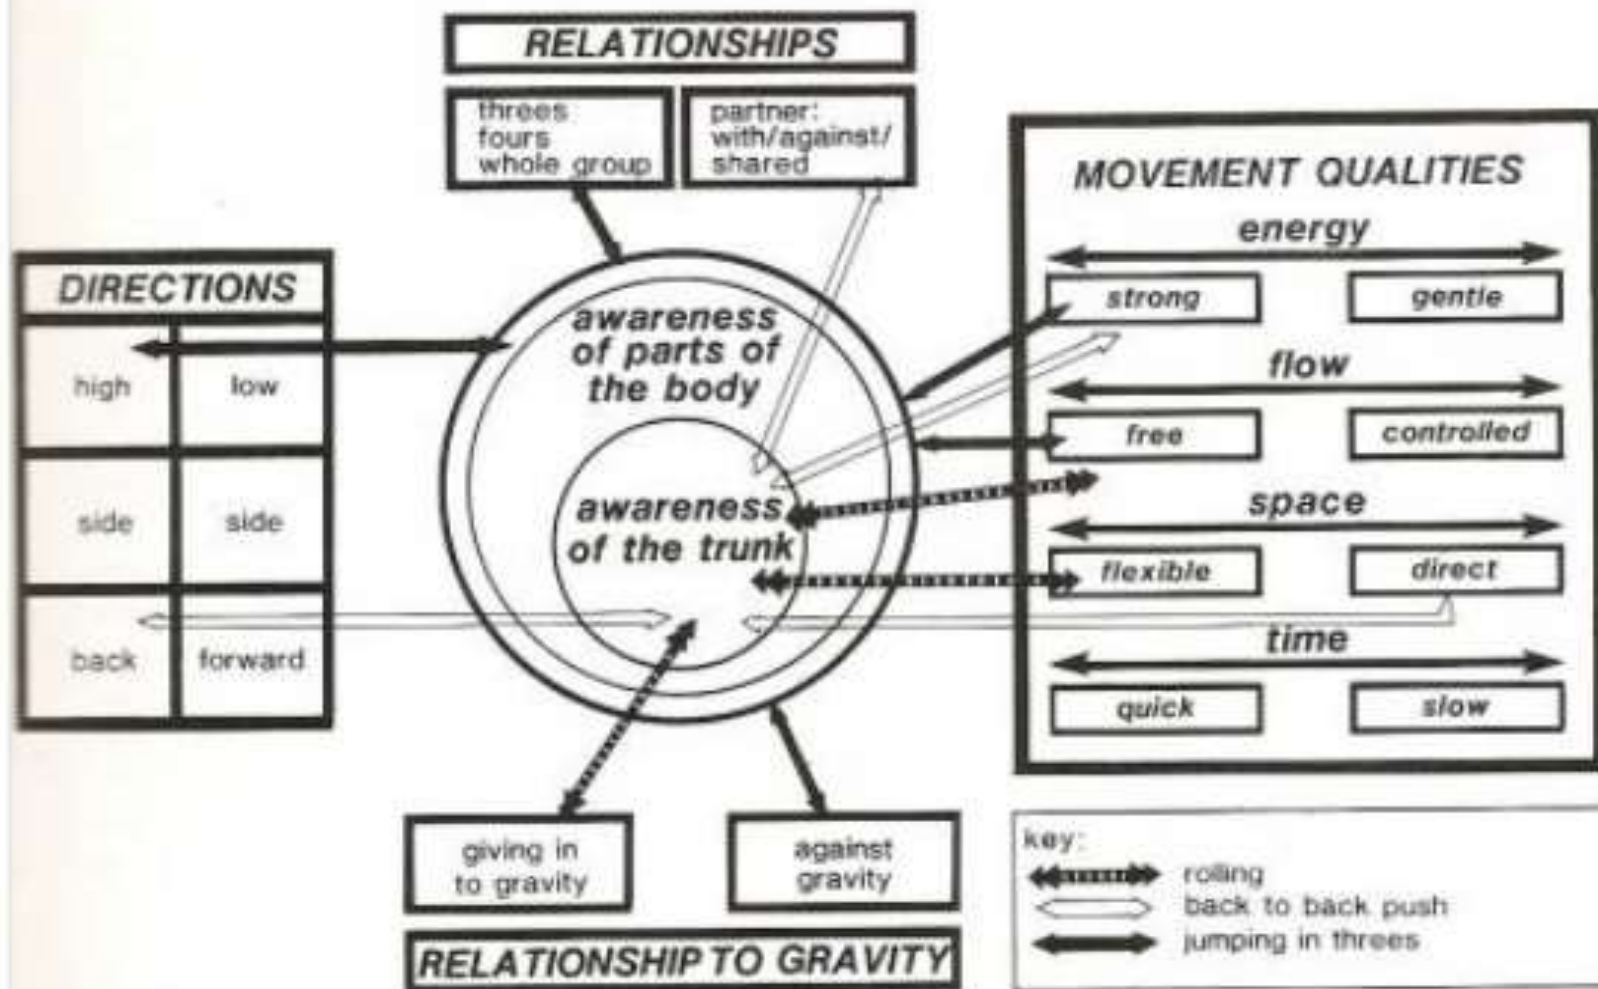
RELATIONSHIPS

threes
fours
whole group

partner:
with/against/
shared

DIRECTIONS

| high | low |
|---|---|
| side | side |
| back | forward |

awareness of parts of the body

awareness of the trunk

MOVEMENT QUALITIES

energy

strong

gentle

flow

free

controlled

space

flexible

direct

time

quick

slow

giving in to gravity

against gravity

RELATIONSHIP TO GRAVITY

key:
rolling
back to back push
jumping in threes